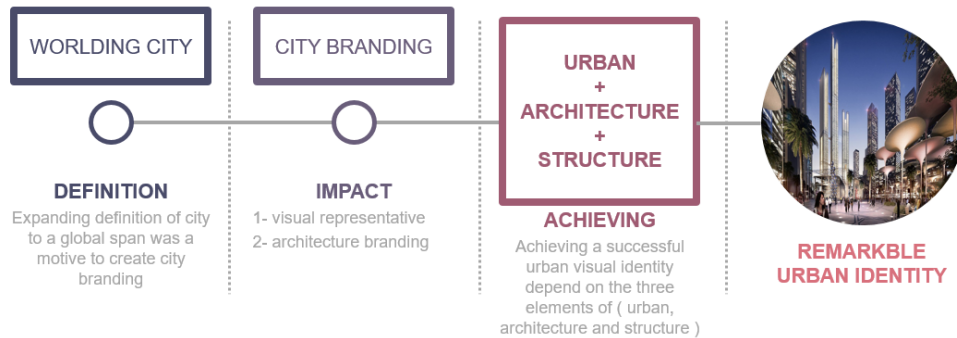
WORLDING CITY

DEFINITION

Expanding definition of city to a global span was a motive to create city branding

CITY BRANDING

IMPACT

1- visual representative
2- architecture branding

URBAN
+
ARCHITECTURE
+
STRUCTURE

ACHIEVING

Achieving a successful urban visual identity depend on the three elements of ( urban, architecture and structure )

REMARKBLE URBAN IDENTITY